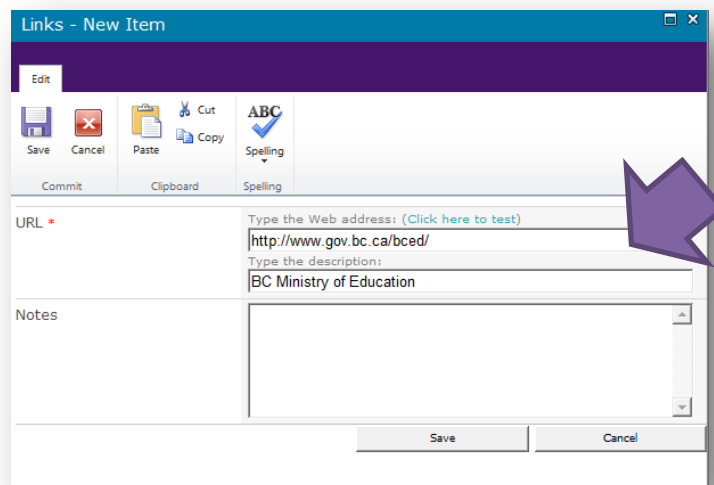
Links - New Item

Edit

Save Cancel
Commit

Paste
Cut
Copy
Clipboard

ABC
Spelling
Spelling

URL *
Type the Web address: (Click here to test)
http://www.gov.bc.ca/bced/
Type the description:
BC Ministry of Education

Notes

Save
Cancel